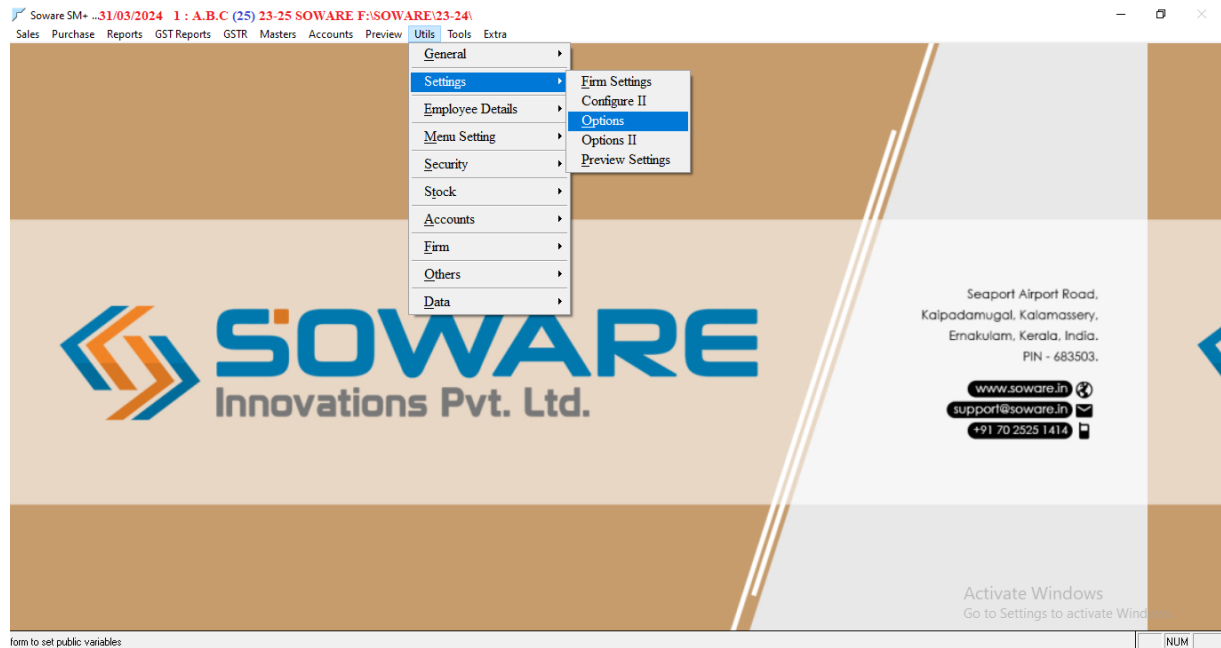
Soware SM+ ...31/03/2024 1 : A.B.C (25) 23-25 SOWARE F:\SOWARE\23-24\

Sales Purchase Reports GST Reports GSTR Masters Accounts Preview Utils Tools Extra

General
Settings
Employee Details
Menu Setting
Security
Stock
Accounts
Firm
Others
Data

Firm Settings
Configure II
Options
Options II
Preview Settings

SOWARE
Innovations Pvt. Ltd.

Seaport Airport Road,
Kalpadamugal, Kalamassery,
Ernakulam, Kerala, India.
PIN - 683503.

www.soware.in
support@soware.in
+91 70 2525 1414

Activate Windows
Go to Settings to activate Windows.

form to set public variables
NUM